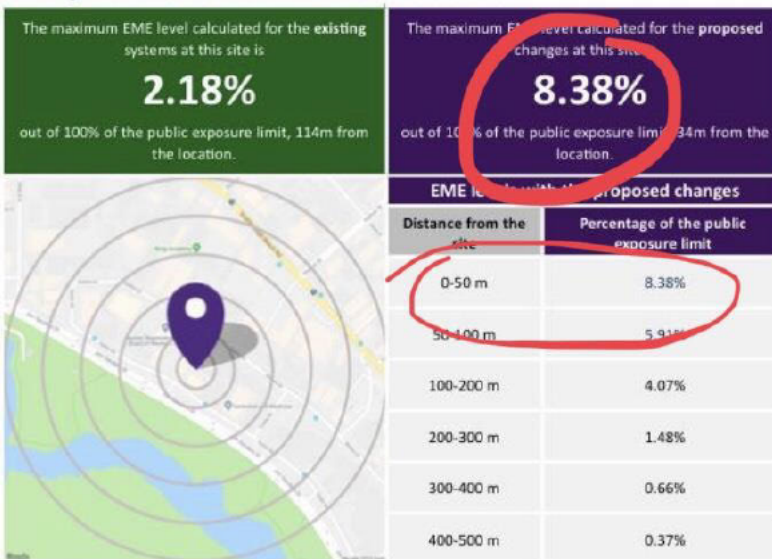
The maximum EME level calculated for the **existing** systems at this site is

2.18%

out of 100% of the public exposure limit, 114m from the location.

The maximum E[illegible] level calculated for the **proposed** changes at this si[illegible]

8.38%

out of 10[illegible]% of the public exposure limi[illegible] 34m from the location.

EME le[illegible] with th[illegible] proposed changes

| Distance from the site | Percentage of the public exposure limit |
|---|---|
| 0-50 m | 8.38% |
| 50-100 m | 5.9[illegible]% |
| 100-200 m | 4.07% |
| 200-300 m | 1.48% |
| 300-400 m | 0.66% |
| 400-500 m | 0.37% |